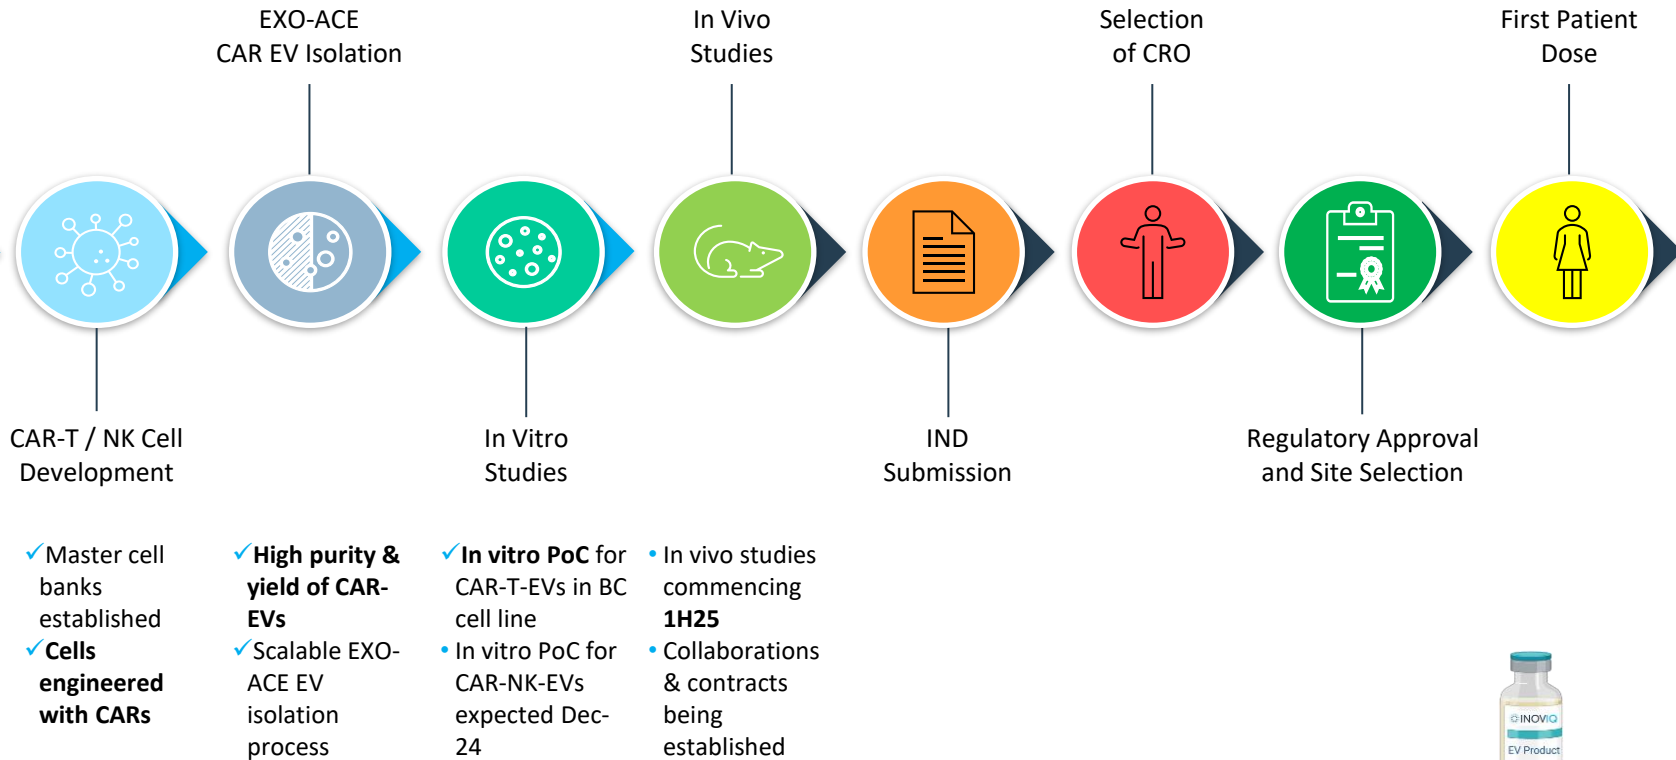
EXO-ACE CAR EV Isolation

In Vivo Studies

Selection of CRO

First Patient Dose

CAR-T / NK Cell Development

In Vitro Studies

IND Submission

Regulatory Approval and Site Selection

✓Master cell banks established
✓**Cells engineered with CARs**

✓**High purity & yield of CAR-EVs**
✓Scalable EXO-ACE EV isolation process

✓**In vitro PoC** for CAR-T-EVs in BC cell line
• In vitro PoC for CAR-NK-EVs expected Dec-24

• In vivo studies commencing **1H25**
• Collaborations & contracts being established

INOVIQ
EV Product